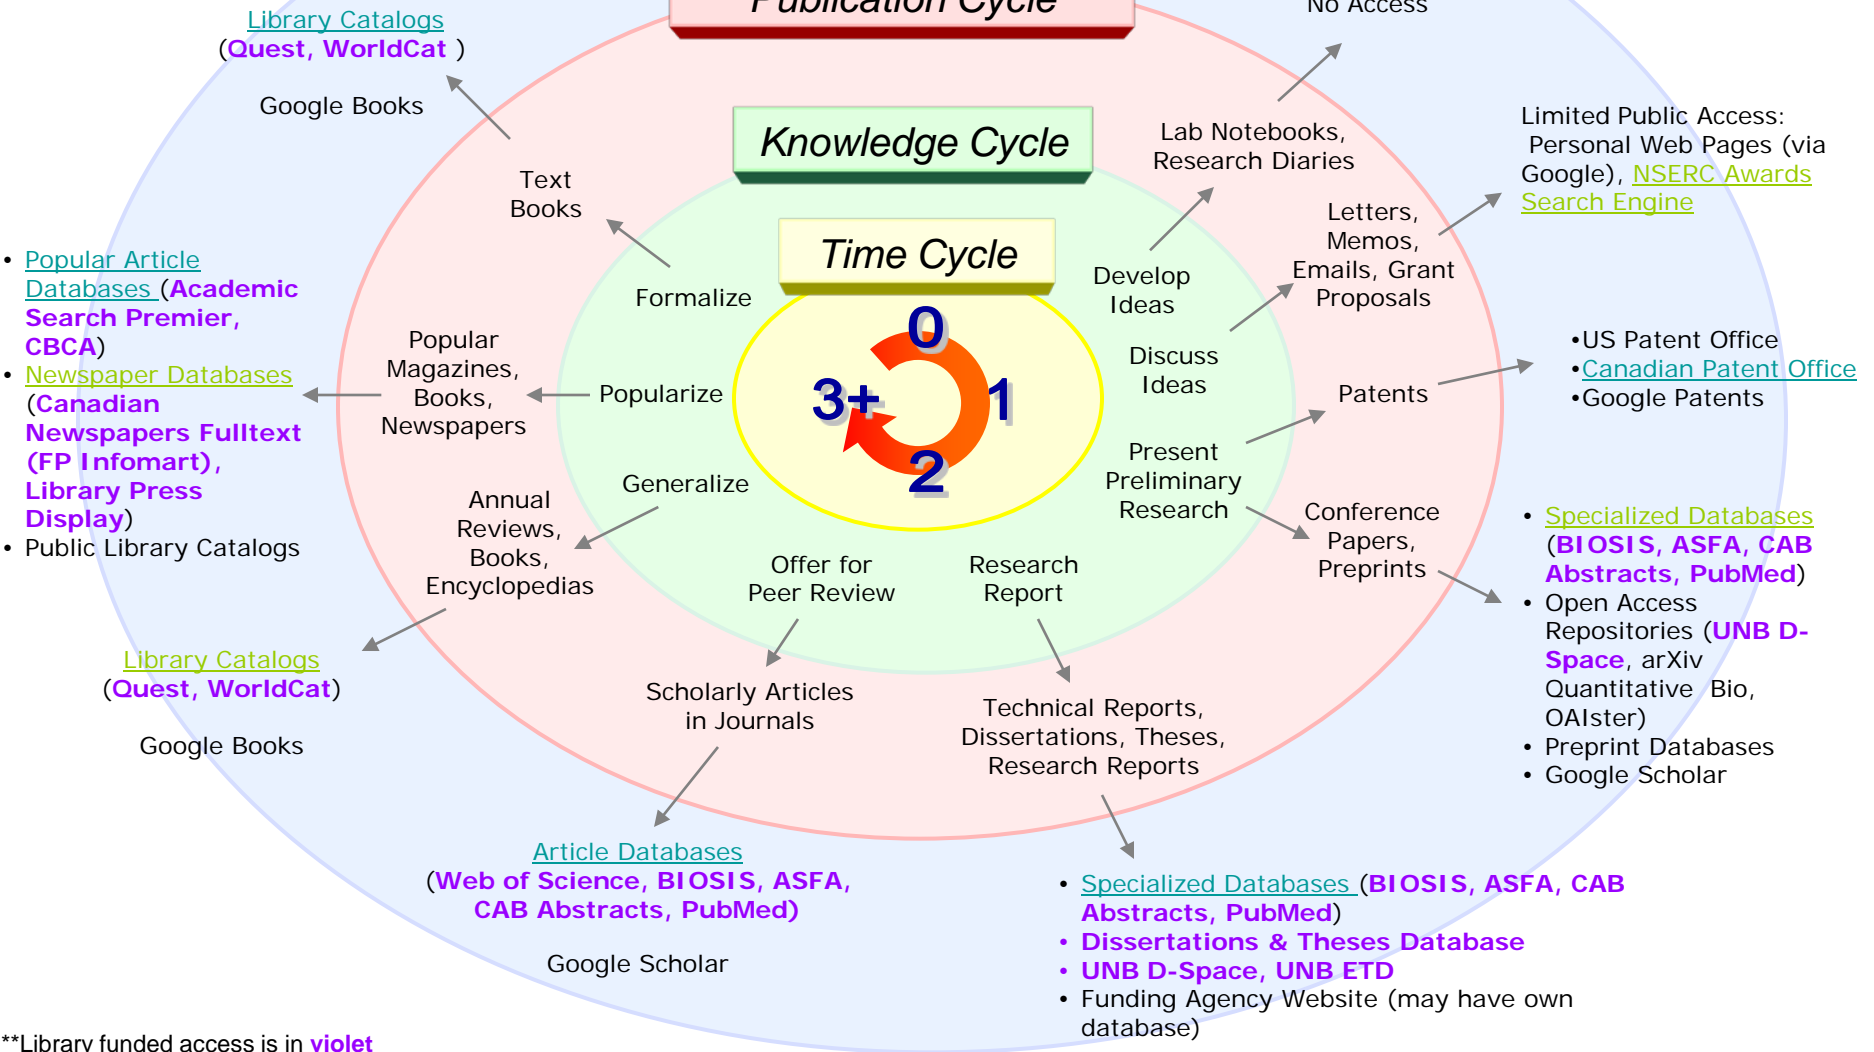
Publication Cycle

No Access

Library Catalogs
(Quest, WorldCat )

Google Books

Knowledge Cycle

Time Cycle

0
1
2
3+

Text Books

Formalize

Lab Notebooks, Research Diaries

Develop Ideas

Limited Public Access:
Personal Web Pages (via Google), NSERC Awards Search Engine

Letters, Memos, Emails, Grant Proposals

Discuss Ideas

• Popular Article Databases (Academic Search Premier, CBCA)
• Newspaper Databases (Canadian Newspapers Fulltext (FP Infomart), Library Press Display)
• Public Library Catalogs

Popular Magazines, Books, Newspapers

Popularize

•US Patent Office
•Canadian Patent Office
•Google Patents

Patents

Present Preliminary Research

Generalize

Annual Reviews, Books, Encyclopedias

Conference Papers, Preprints

• Specialized Databases (BIOSIS, ASFA, CAB Abstracts, PubMed)
• Open Access Repositories (UNB D-Space, arXiv Quantitative Bio, OAIster)
• Preprint Databases
• Google Scholar

Offer for Peer Review

Research Report

Library Catalogs
(Quest, WorldCat)

Google Books

Scholarly Articles in Journals

Technical Reports, Dissertations, Theses, Research Reports

Article Databases
(Web of Science, BIOSIS, ASFA, CAB Abstracts, PubMed)

Google Scholar

• Specialized Databases (BIOSIS, ASFA, CAB Abstracts, PubMed)
• Dissertations & Theses Database
• UNB D-Space, UNB ETD
• Funding Agency Website (may have own database)

**Library funded access is in violet